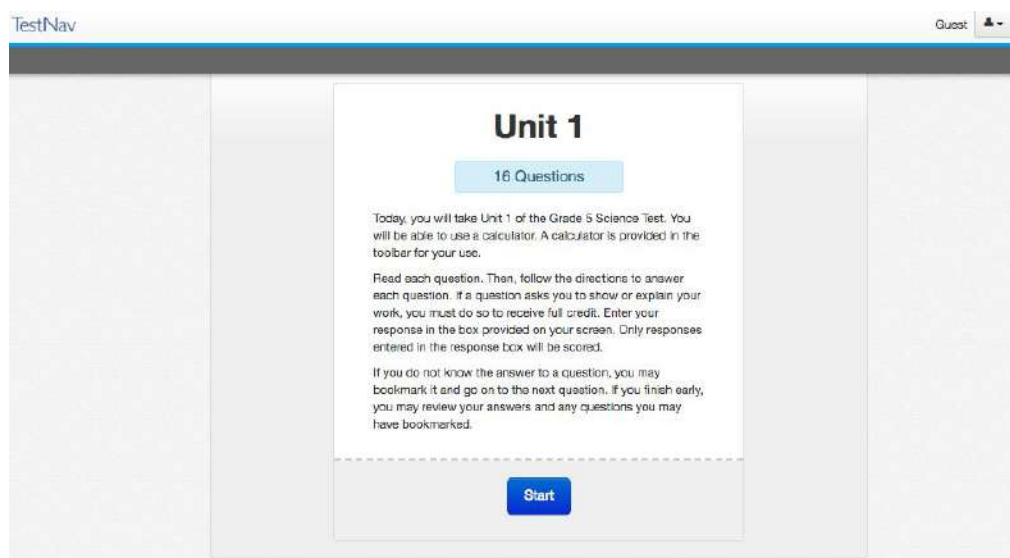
TestNav

Guest

Unit 1

16 Questions

Today, you will take Unit 1 of the Grade 5 Science Test. You will be able to use a calculator. A calculator is provided in the toolbar for your use.

Read each question. Then, follow the directions to answer each question. If a question asks you to show or explain your work, you must do so to receive full credit. Enter your response in the box provided on your screen. Only responses entered in the response box will be scored.

If you do not know the answer to a question, you may bookmark it and go on to the next question. If you finish early, you may review your answers and any questions you may have bookmarked.

Start